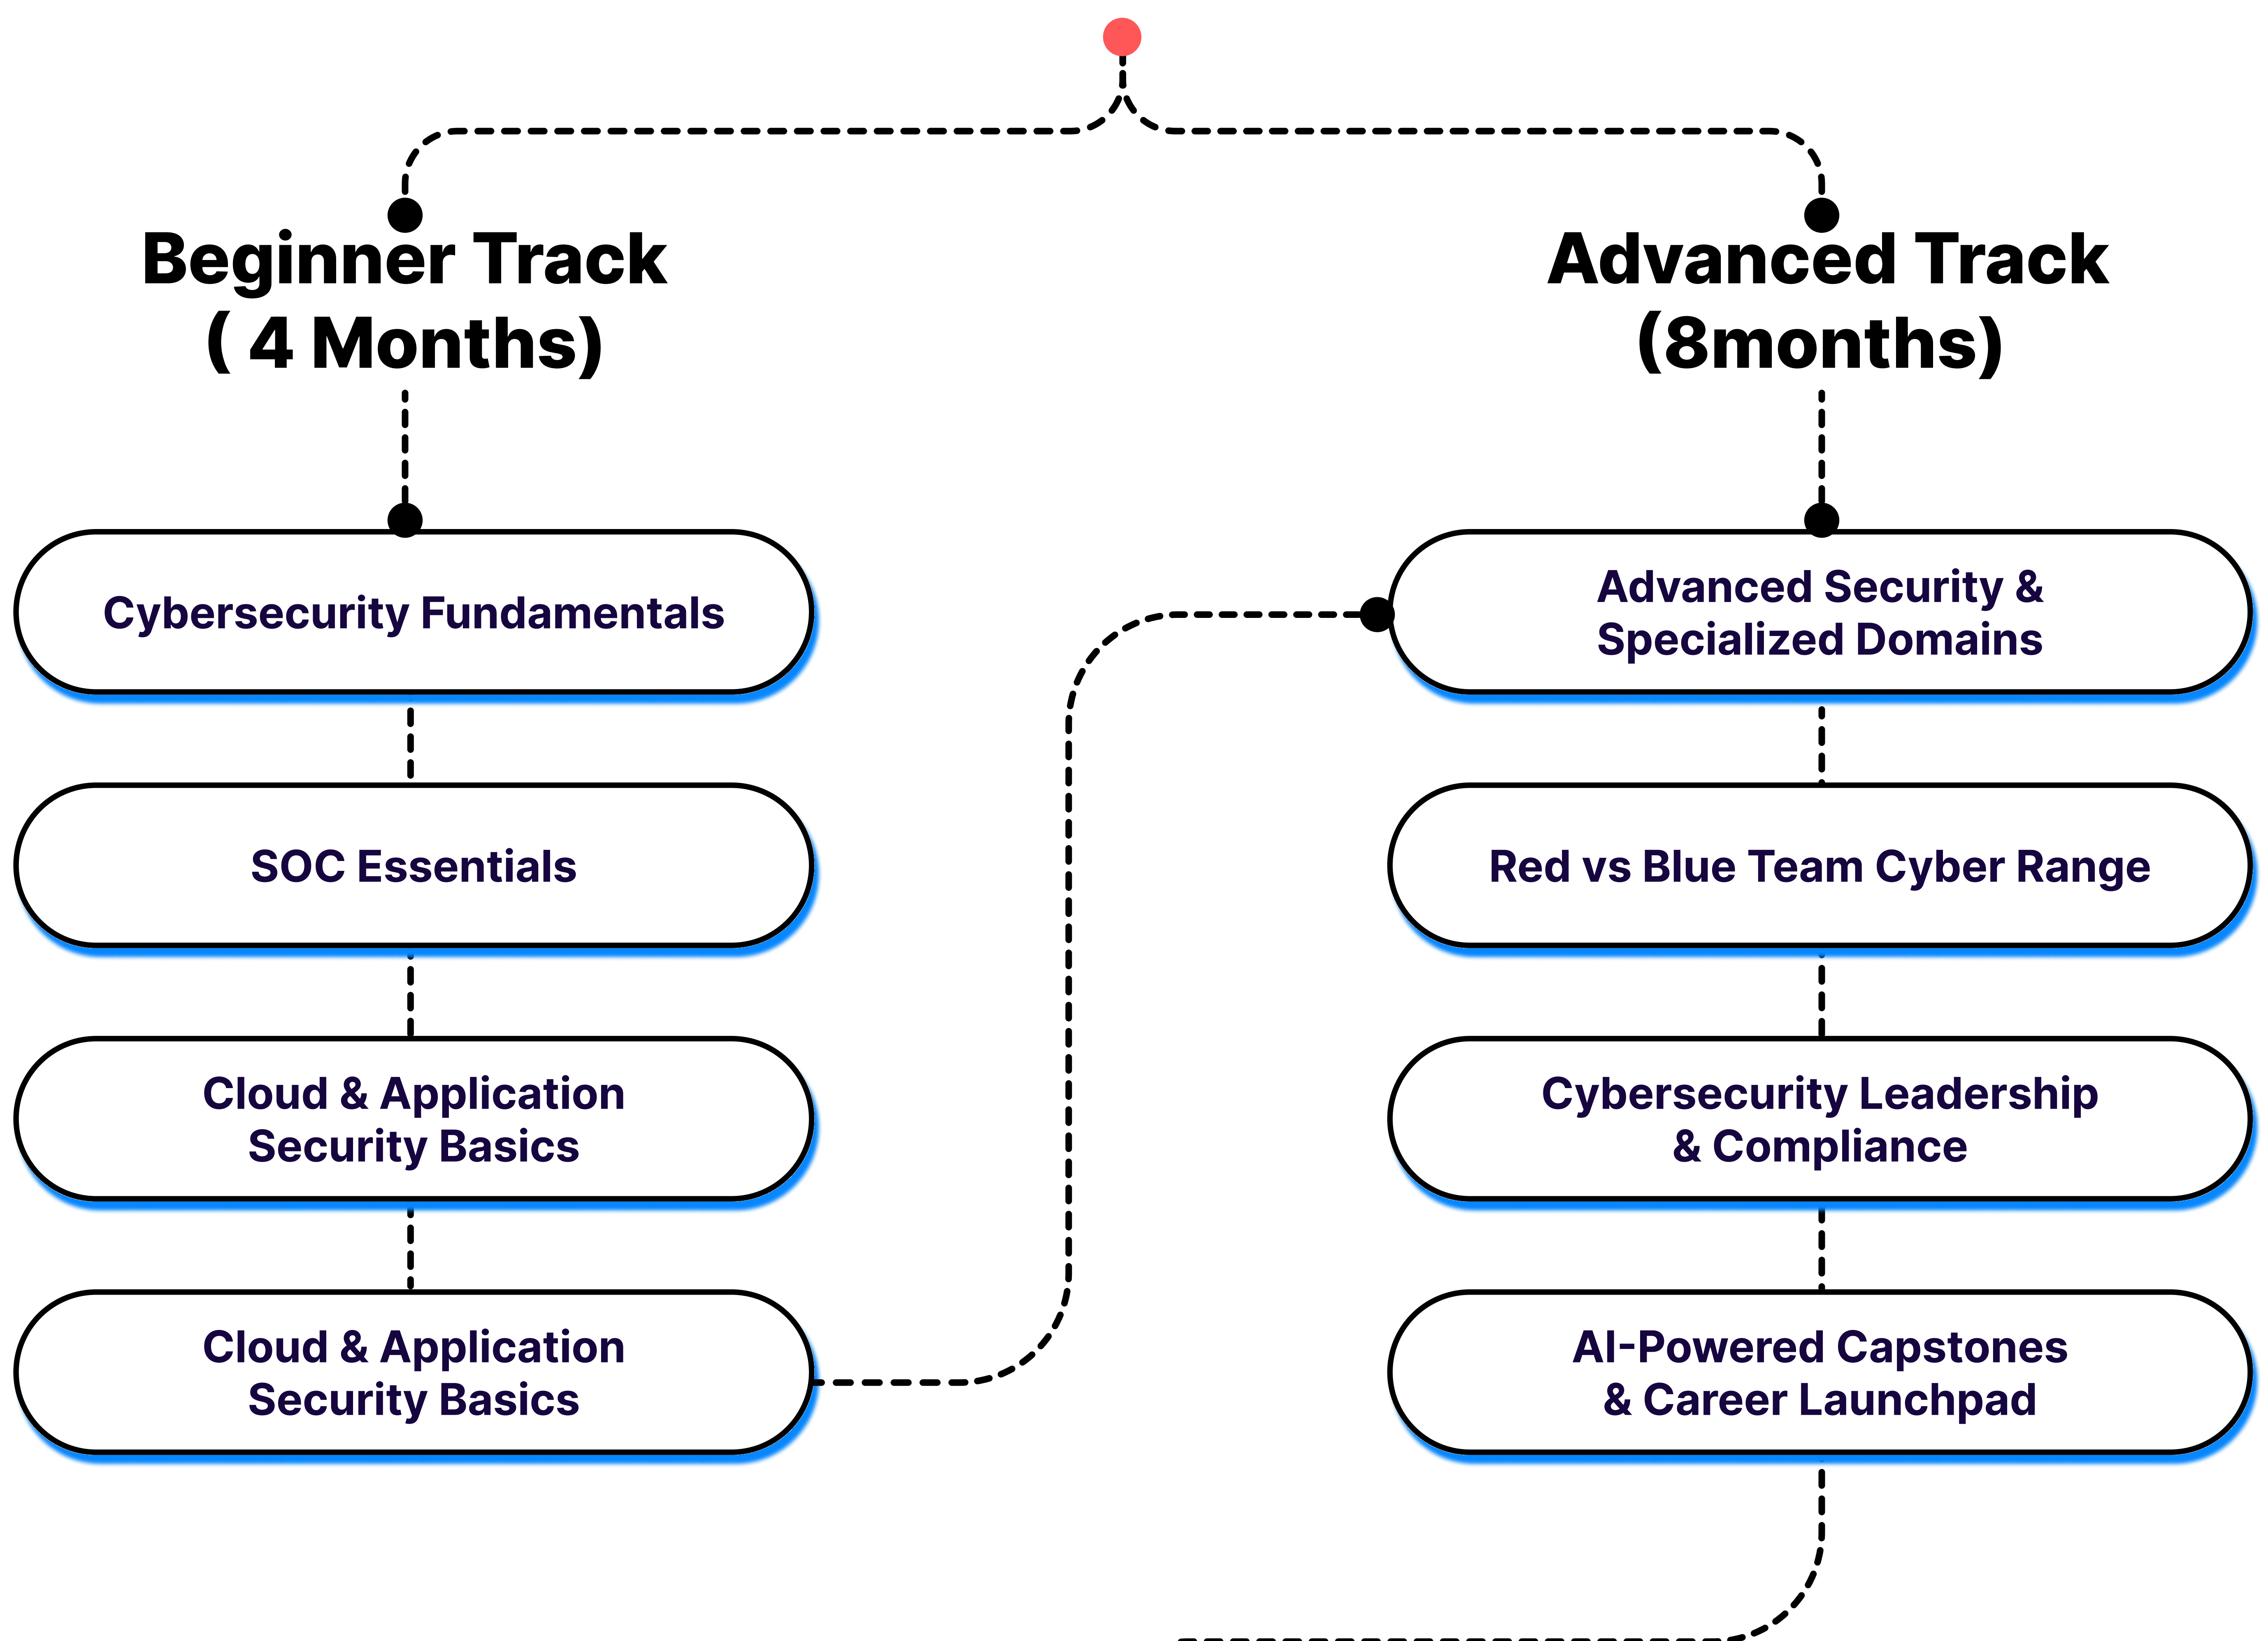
Beginner Track
( 4 Months)

Cybersecurity Fundamentals

SOC Essentials

Cloud & Application Security Basics

Cloud & Application Security Basics

Advanced Track
(8months)

Advanced Security & Specialized Domains

Red vs Blue Team Cyber Range

Cybersecurity Leadership & Compliance

AI-Powered Capstones & Career Launchpad